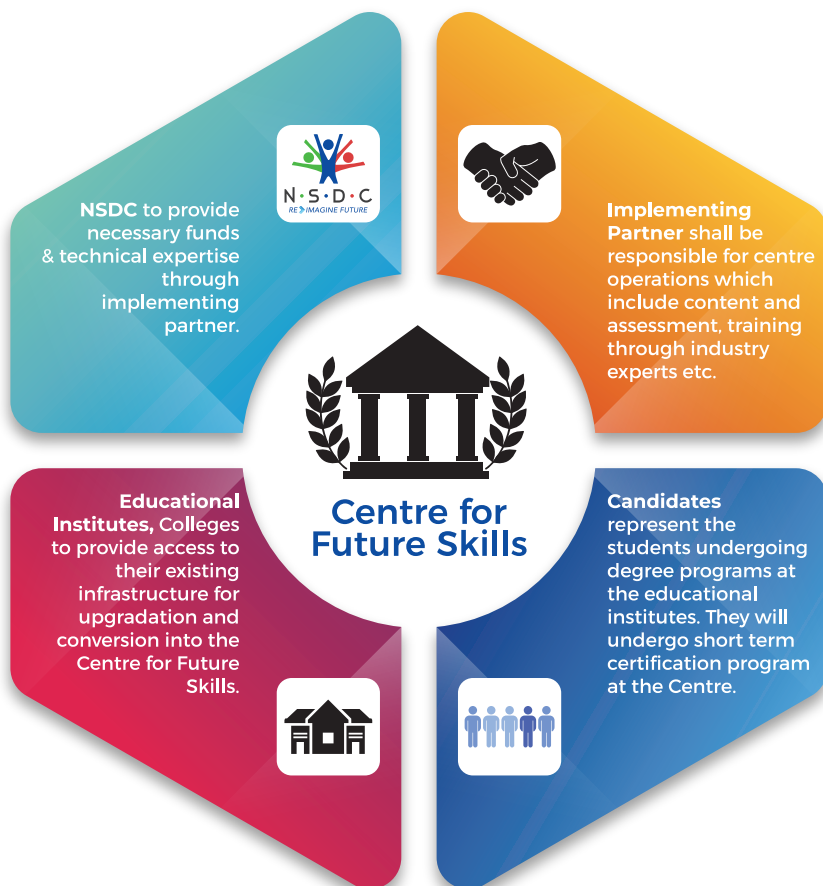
N·S·D·C
RE IMAGINE FUTURE

NSDC to provide necessary funds & technical expertise through implementing partner.

Implementing Partner shall be responsible for centre operations which include content and assessment, training through industry experts etc.

Centre for Future Skills

Educational Institutes, Colleges to provide access to their existing infrastructure for upgradation and conversion into the Centre for Future Skills.

Candidates represent the students undergoing degree programs at the educational institutes. They will undergo short term certification program at the Centre.